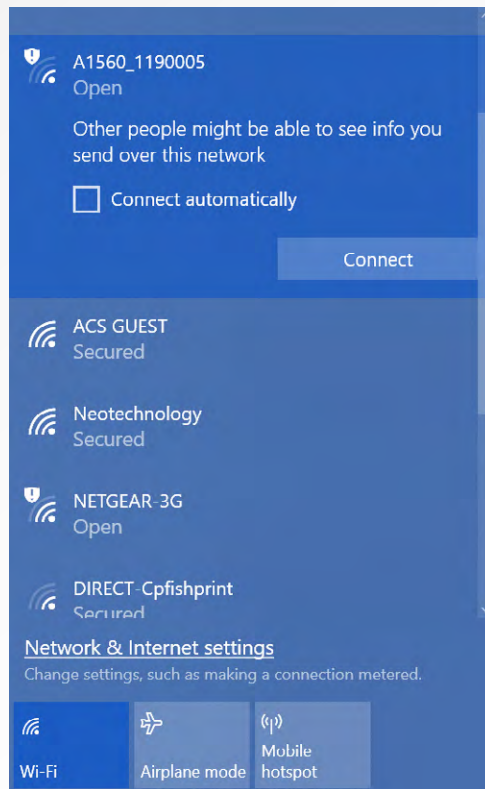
A1560_1190005
Open

Other people might be able to see info you send over this network

Connect automatically

Connect

ACS GUEST
Secured

Neotechnology
Secured

NETGEAR-3G
Open

DIRECT-Cpfishprint
Secured

Network & Internet settings
Change settings, such as making a connection metered.

Wi-Fi

Airplane mode

Mobile hotspot